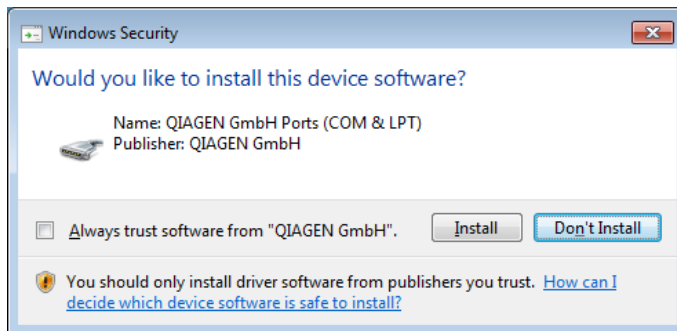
Windows Security

Would you like to install this device software?

Name: QIAGEN GmbH Ports (COM & LPT)
Publisher: QIAGEN GmbH

Always trust software from "QIAGEN GmbH".

Install

Don't Install

You should only install driver software from publishers you trust. How can I decide which device software is safe to install?